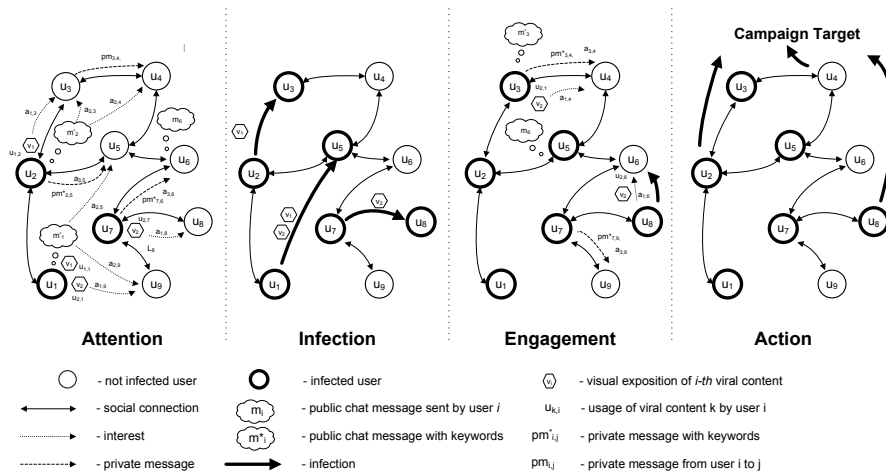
Campaign Target

$pm_{3,4}$
$u_3$
$u_4$
$a_{1,3}$
$a_{2,3}$
$a_{2,4}$
$m'_2$
$m_6$
$v_1$
$u_{1,2}$
$u_5$
$u_6$
$u_2$
$a_{5,5}$
$pm^*_{2,5}$
$a_{2,5}$
$a_{3,6}$
$pm^*_{7,8}$
$u_7$
$u_{2,7}$
$u_8$
$v_2$
$a_{1,8}$
$L_8$
$m'_1$
$v_1$
$u_{1,1}$
$a_{2,9}$
$u_1$
$v_2$
$a_{1,9}$
$u_9$
$u_{2,1}$

$v_1$
$u_3$
$u_4$
$u_2$
$u_5$
$u_6$
$v_1$
$v_2$
$u_7$
$v_2$
$u_8$
$u_1$
$u_9$

$m'_3$
$pm^*_{3,4}$
$a_{3,4}$
$u_3$
$u_4$
$u_{2,1}$
$v_2$
$a_{1,4}$
$m_6$
$u_5$
$u_6$
$u_2$
$u_{2,6}$
$v_2$
$a_{1,6}$
$u_7$
$u_8$
$pm^*_{7,9}$
$a_{3,9}$
$u_1$
$u_9$

$u_3$
$u_4$
$u_5$
$u_6$
$u_2$
$u_7$
$u_8$
$u_1$
$u_9$

Attention

Infection

Engagement

Action

- not infected user
- infected user
$v_i$ - visual exposition of *i-th* viral content
- social connection
$m_i$ - public chat message sent by user *i*
$u_{k,i}$ - usage of viral content k by user i
- interest
$m^*_i$ - public chat message with keywords
$pm^*_{i,j}$ - private message with keywords
- private message
- infection
$pm_{i,j}$ - private message from user i to j